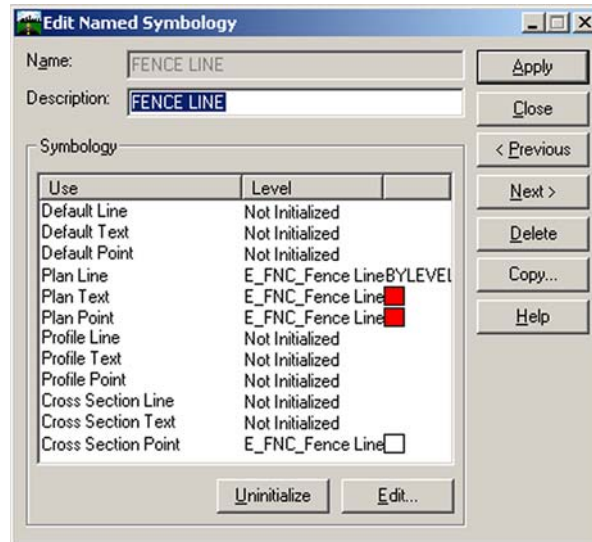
Edit Named Symbology

Name: FENCE LINE

Description: FENCE LINE

Apply

Close

< Previous

Next >

Delete

Copy...

Help

Symbology

| Use | Level | |
|---|---|---|
| Default Line | Not Initialized | |
| Default Text | Not Initialized | |
| Default Point | Not Initialized | |
| Plan Line | E_FNC_Fence Line | BYLEVEL |
| Plan Text | E_FNC_Fence Line | |
| Plan Point | E_FNC_Fence Line | |
| Profile Line | Not Initialized | |
| Profile Text | Not Initialized | |
| Profile Point | Not Initialized | |
| Cross Section Line | Not Initialized | |
| Cross Section Text | Not Initialized | |
| Cross Section Point | E_FNC_Fence Line | |

Uninitialize

Edit...